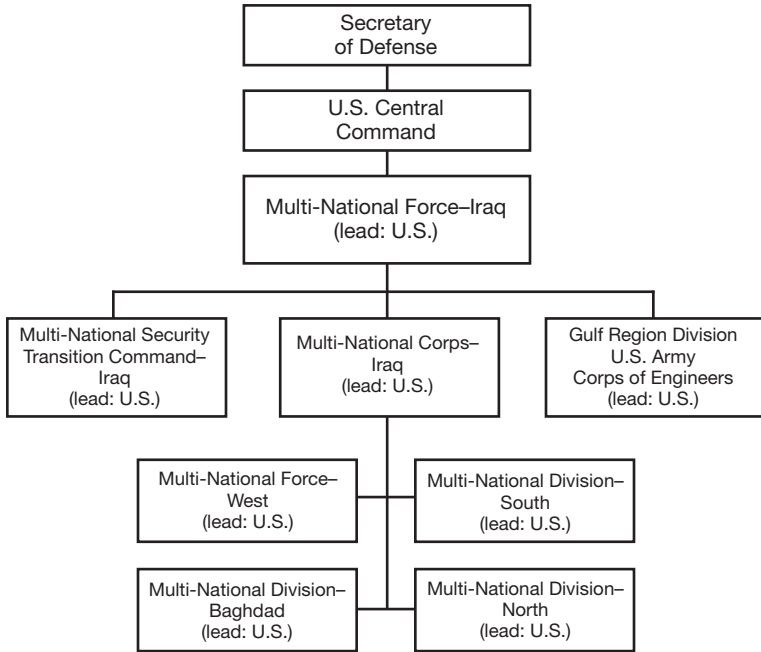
Secretary of Defense

U.S. Central Command

Multi-National Force–Iraq
(lead: U.S.)

Multi-National Security Transition Command–Iraq
(lead: U.S.)

Multi-National Corps–Iraq
(lead: U.S.)

Gulf Region Division
U.S. Army
Corps of Engineers
(lead: U.S.)

Multi-National Force–West
(lead: U.S.)

Multi-National Division–South
(lead: U.S.)

Multi-National Division–Baghdad
(lead: U.S.)

Multi-National Division–North
(lead: U.S.)